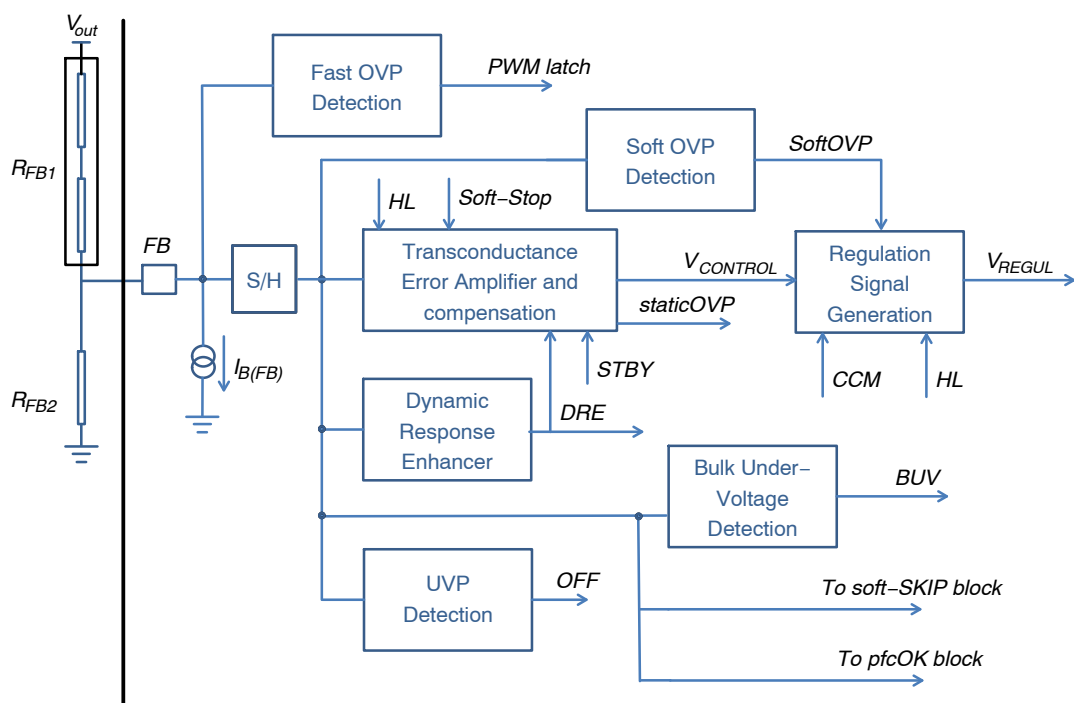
$V_{out}$

$R_{FB1}$

$R_{FB2}$

FB

$I_{B(FB)}$

S/H

Fast OVP Detection

PWM latch

Soft OVP Detection

SoftOVP

HL

Soft−Stop

Transconductance Error Amplifier and compensation

$V_{CONTROL}$

staticOVP

STBY

Regulation Signal Generation

$V_{REGUL}$

CCM

HL

Dynamic Response Enhancer

DRE

Bulk Under−Voltage Detection

BUV

UVP Detection

OFF

To soft−SKIP block

To pfcOK block